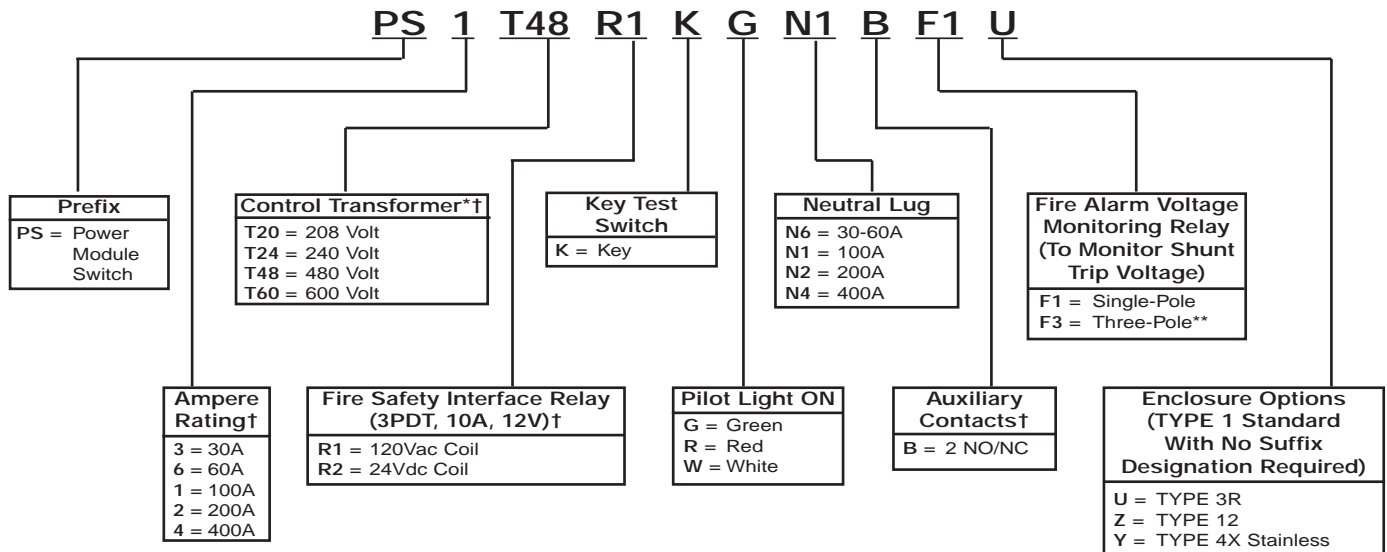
PS 1 T48 R1 K G N1 B F1 U

Prefix
PS = Power Module Switch

Control Transformer*†
T20 = 208 Volt
T24 = 240 Volt
T48 = 480 Volt
T60 = 600 Volt

Key Test Switch
K = Key

Neutral Lug
N6 = 30-60A
N1 = 100A
N2 = 200A
N4 = 400A

Fire Alarm Voltage Monitoring Relay (To Monitor Shunt Trip Voltage)
F1 = Single-Pole
F3 = Three-Pole**

Ampere Rating†
3 = 30A
6 = 60A
1 = 100A
2 = 200A
4 = 400A

Fire Safety Interface Relay (3PDT, 10A, 12V)†
R1 = 120Vac Coil
R2 = 24Vdc Coil

Pilot Light ON
G = Green
R = Red
W = White

Auxiliary Contacts†
B = 2 NO/NC

Enclosure Options (TYPE 1 Standard With No Suffix Designation Required)
U = TYPE 3R
Z = TYPE 12
Y = TYPE 4X Stainless